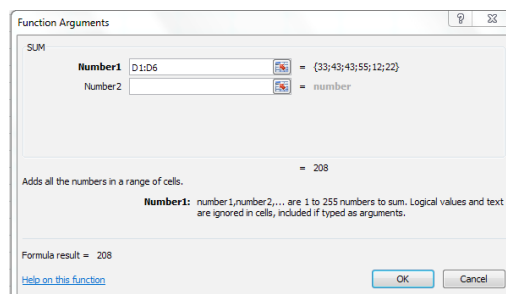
Function Arguments

?

SUM

Number1 D1:D6 = {33;43;43;55;12;22}

Number2 = number

= 208

Adds all the numbers in a range of cells.

Number1: number1,number2,... are 1 to 255 numbers to sum. Logical values and text are ignored in cells, included if typed as arguments.

Formula result = 208

Help on this function

OK

Cancel